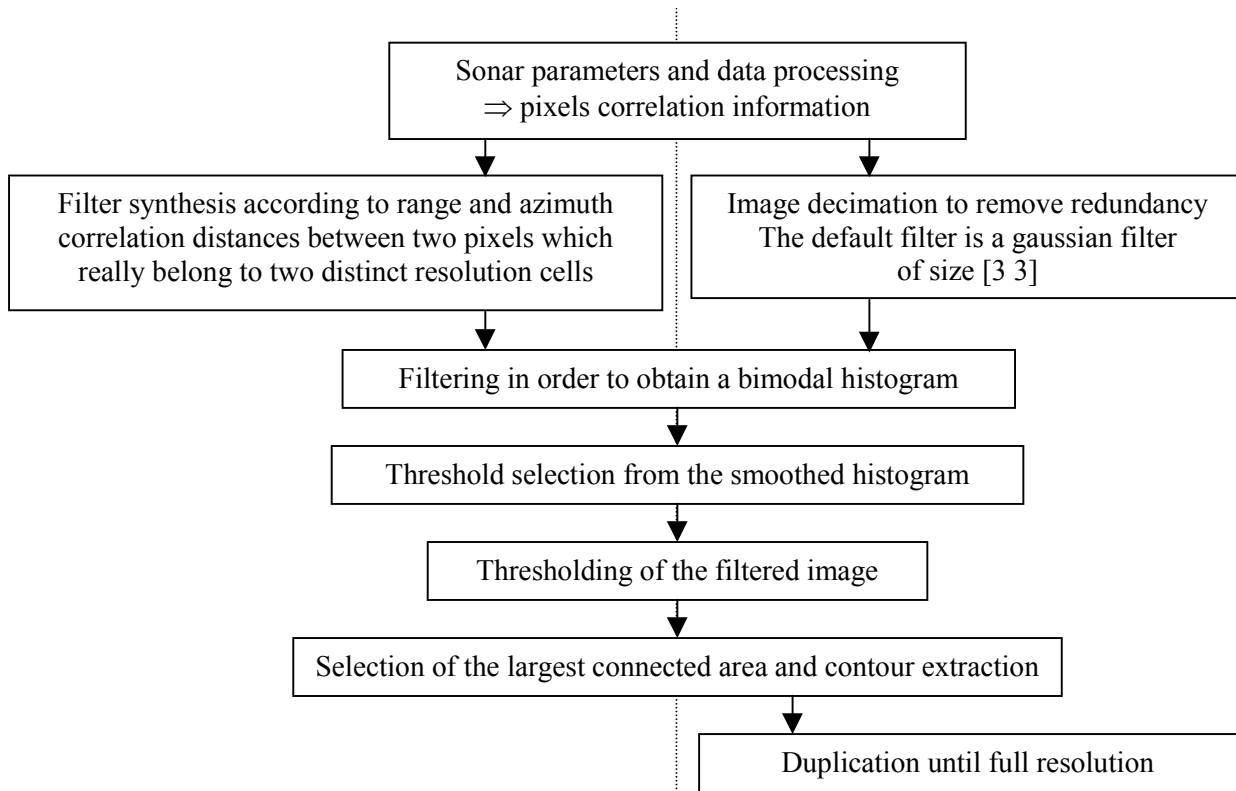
Sonar parameters and data processing
$\Rightarrow$ pixels correlation information

Filter synthesis according to range and azimuth correlation distances between two pixels which really belong to two distinct resolution cells

Image decimation to remove redundancy
The default filter is a gaussian filter of size [3 3]

Filtering in order to obtain a bimodal histogram

Threshold selection from the smoothed histogram

Thresholding of the filtered image

Selection of the largest connected area and contour extraction

Duplication until full resolution